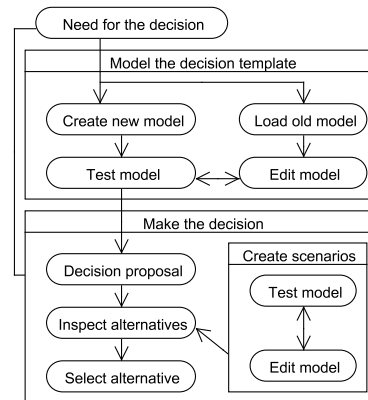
Need for the decision

Model the decision template

Create new model

Load old model

Test model

Edit model

Make the decision

Decision proposal

Create scenarios

Test model

Inspect alternatives

Edit model

Select alternative